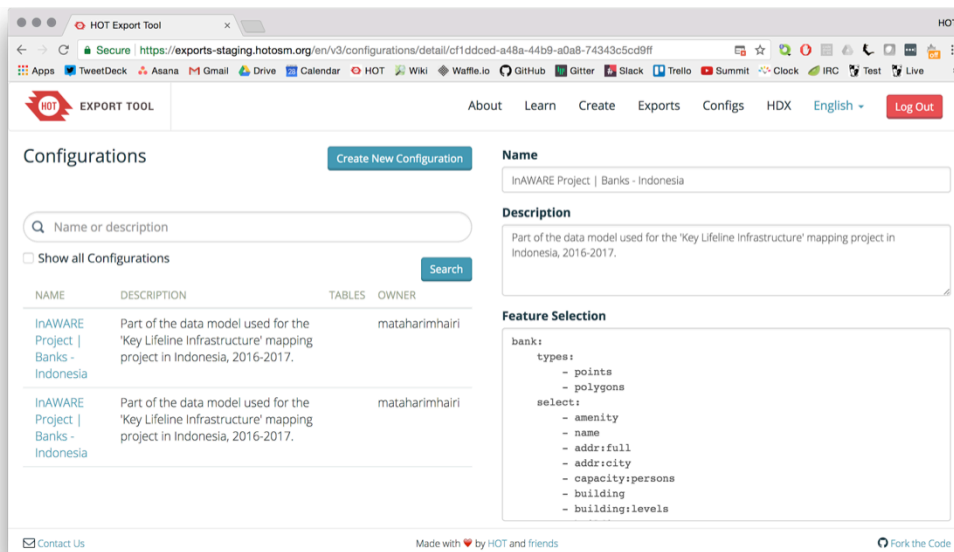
HOT Export Tool ×

HOT

Secure https://exports-staging.hotosm.org/en/v3/configurations/detail/cf1ddced-a48a-44b9-a0a8-74343c5cd9ff

Apps TweetDeck Asana Gmail Drive Calendar HOT Wiki Waffle.io GitHub Gitter Slack Trello Summit Clock IRC Test Live

HOT EXPORT TOOL

About Learn Create Exports Configs HDX English Log Out

Configurations

Create New Configuration

Name or description

Show all Configurations

Search

| NAME | DESCRIPTION | TABLES | OWNER |
|---|---|---|---|
| InAWARE Project \| Banks - Indonesia | Part of the data model used for the 'Key Lifeline Infrastructure' mapping project in Indonesia, 2016-2017. | | mataharimhairi |
| InAWARE Project \| Banks - Indonesia | Part of the data model used for the 'Key Lifeline Infrastructure' mapping project in Indonesia, 2016-2017. | | mataharimhairi |

Name

InAWARE Project | Banks - Indonesia

Description

Part of the data model used for the 'Key Lifeline Infrastructure' mapping project in Indonesia, 2016-2017.

Feature Selection

bank:
    types:
        - points
        - polygons
    select:
        - amenity
        - name
        - addr:full
        - addr:city
        - capacity:persons
        - building
        - building:levels

Contact Us

Made with ❤ by HOT and friends

Fork the Code